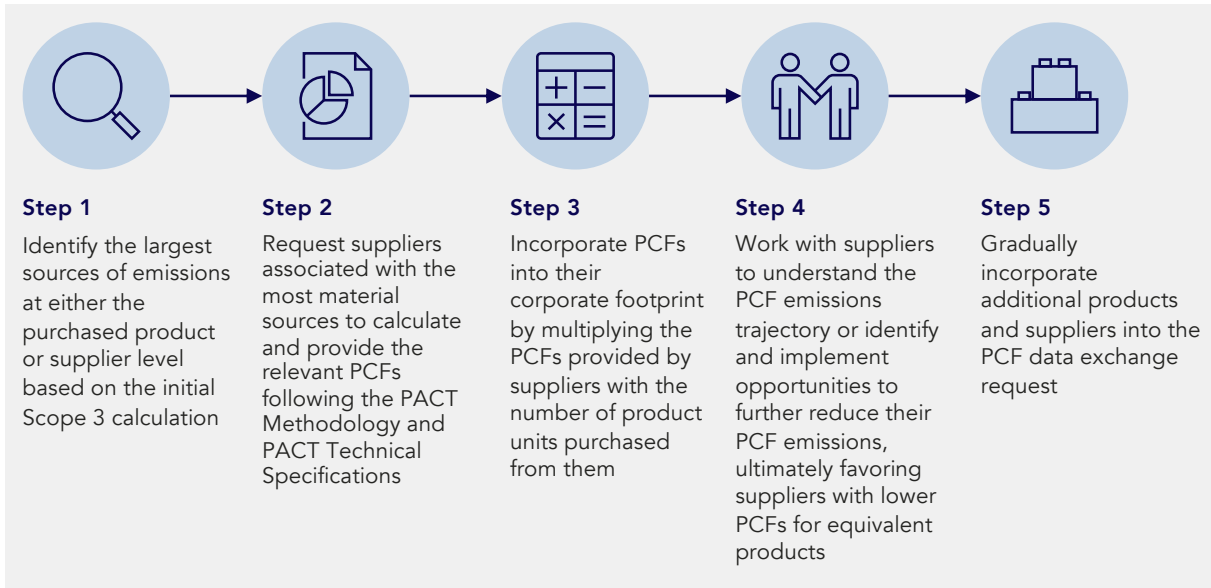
Step 1

Identify the largest sources of emissions at either the purchased product or supplier level based on the initial Scope 3 calculation

Step 2

Request suppliers associated with the most material sources to calculate and provide the relevant PCFs following the PACT Methodology and PACT Technical Specifications

Step 3

Incorporate PCFs into their corporate footprint by multiplying the PCFs provided by suppliers with the number of product units purchased from them

Step 4

Work with suppliers to understand the PCF emissions trajectory or identify and implement opportunities to further reduce their PCF emissions, ultimately favoring suppliers with lower PCFs for equivalent products

Step 5

Gradually incorporate additional products and suppliers into the PCF data exchange request